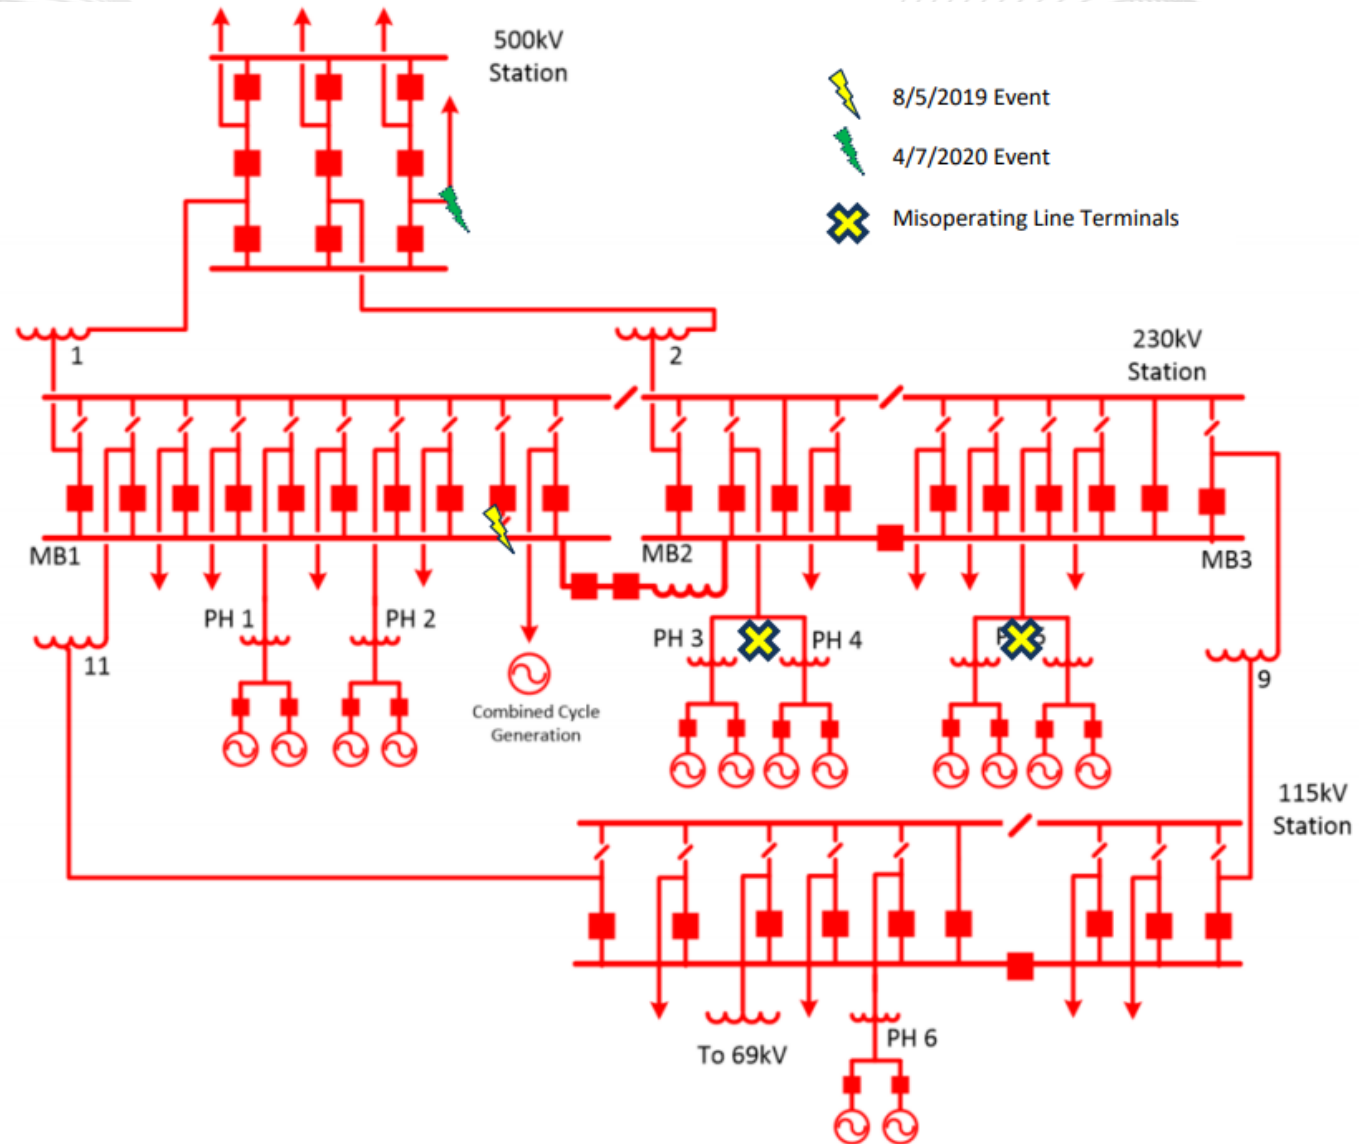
500kV Station

8/5/2019 Event

4/7/2020 Event

Misoperating Line Terminals

1

2

230kV Station

MB1

MB2

MB3

PH 1

PH 2

11

Combined Cycle Generation

PH 3

PH 4

P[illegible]5

9

115kV Station

To 69kV

PH 6